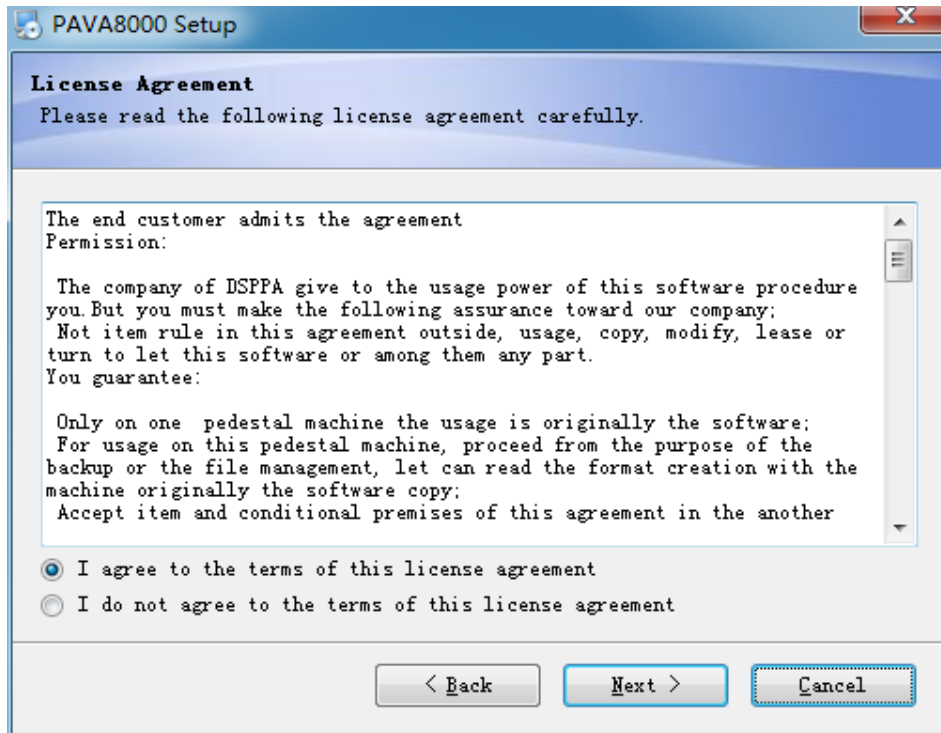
PAVA8000 Setup

License Agreement
Please read the following license agreement carefully.

The end customer admits the agreement
Permission:

The company of DSPPA give to the usage power of this software procedure you.But you must make the following assurance toward our company;
Not item rule in this agreement outside, usage, copy, modify, lease or turn to let this software or among them any part.
You guarantee:

Only on one pedestal machine the usage is originally the software;
For usage on this pedestal machine, proceed from the purpose of the backup or the file management, let can read the format creation with the machine originally the software copy;
Accept item and conditional premises of this agreement in the another

I agree to the terms of this license agreement
I do not agree to the terms of this license agreement

< Back
Next >
Cancel